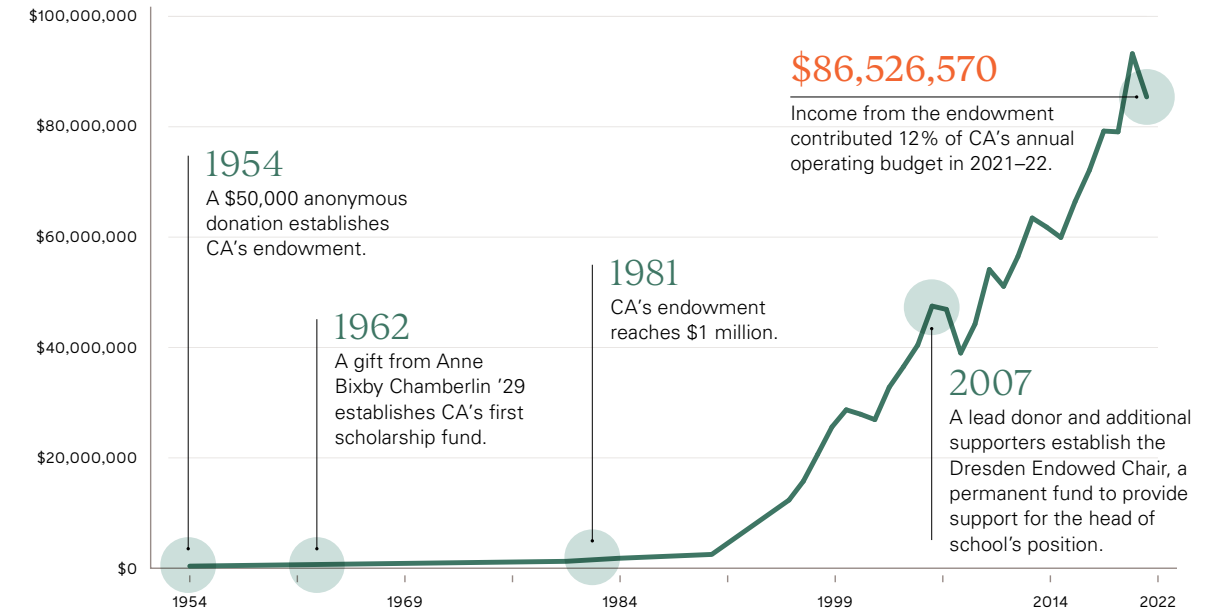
$100,000,000

$80,000,000

$60,000,000

$40,000,000

$20,000,000

$0

$86,526,570
Income from the endowment contributed 12% of CA's annual operating budget in 2021–22.

1954
A $50,000 anonymous donation establishes CA's endowment.

1962
A gift from Anne Bixby Chamberlin '29 establishes CA's first scholarship fund.

1981
CA's endowment reaches $1 million.

2007
A lead donor and additional supporters establish the Dresden Endowed Chair, a permanent fund to provide support for the head of school's position.

1954 1969 1984 1999 2014 2022